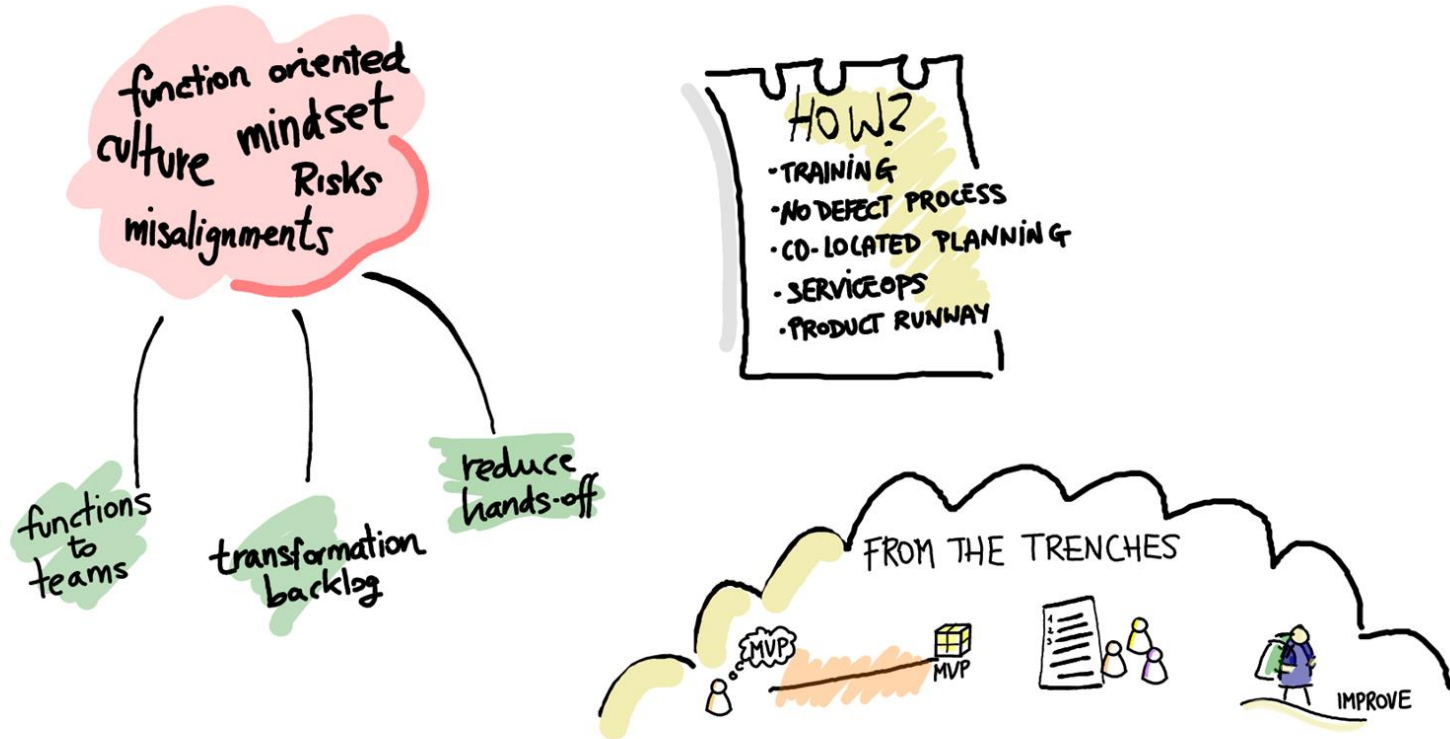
function oriented
culture mindset
Risks
misalignments

functions to teams

transformation backlog

reduce hands-off

HOW?
• TRAINING
• NO DEFECT PROCESS
• CO-LOCATED PLANNING
• SERVICEOPS
• PRODUCT RUNWAY

FROM THE TRENCHES

MVP

MVP

1
2
3

IMPROVE